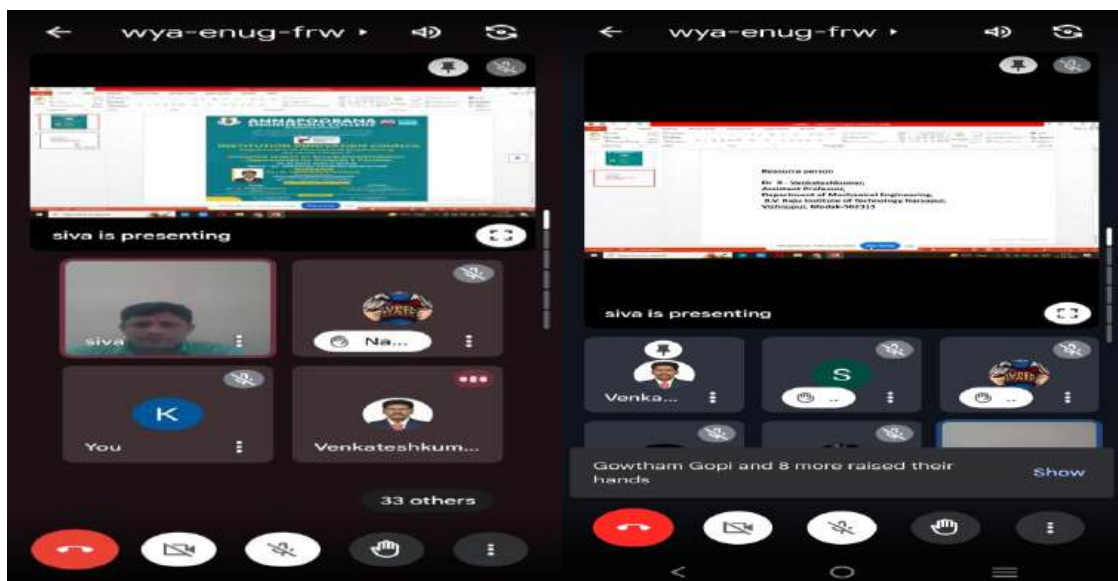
wya-enug-frw

ANNAPOORANA

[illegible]

siva is presenting

siva

Na...

K

You

Venkateshkum...

33 others

wya-enug-frw

Resource person

Dr. R. Venkateshkumar,
Assistant Professor,
Department of Mechanical Engineering,
B.V. Raju Institute of Technology Narsapur,
Vishnupur, Medak-502313

siva is presenting

Venka...

S

Gowtham Gopi and 8 more raised their hands

Show